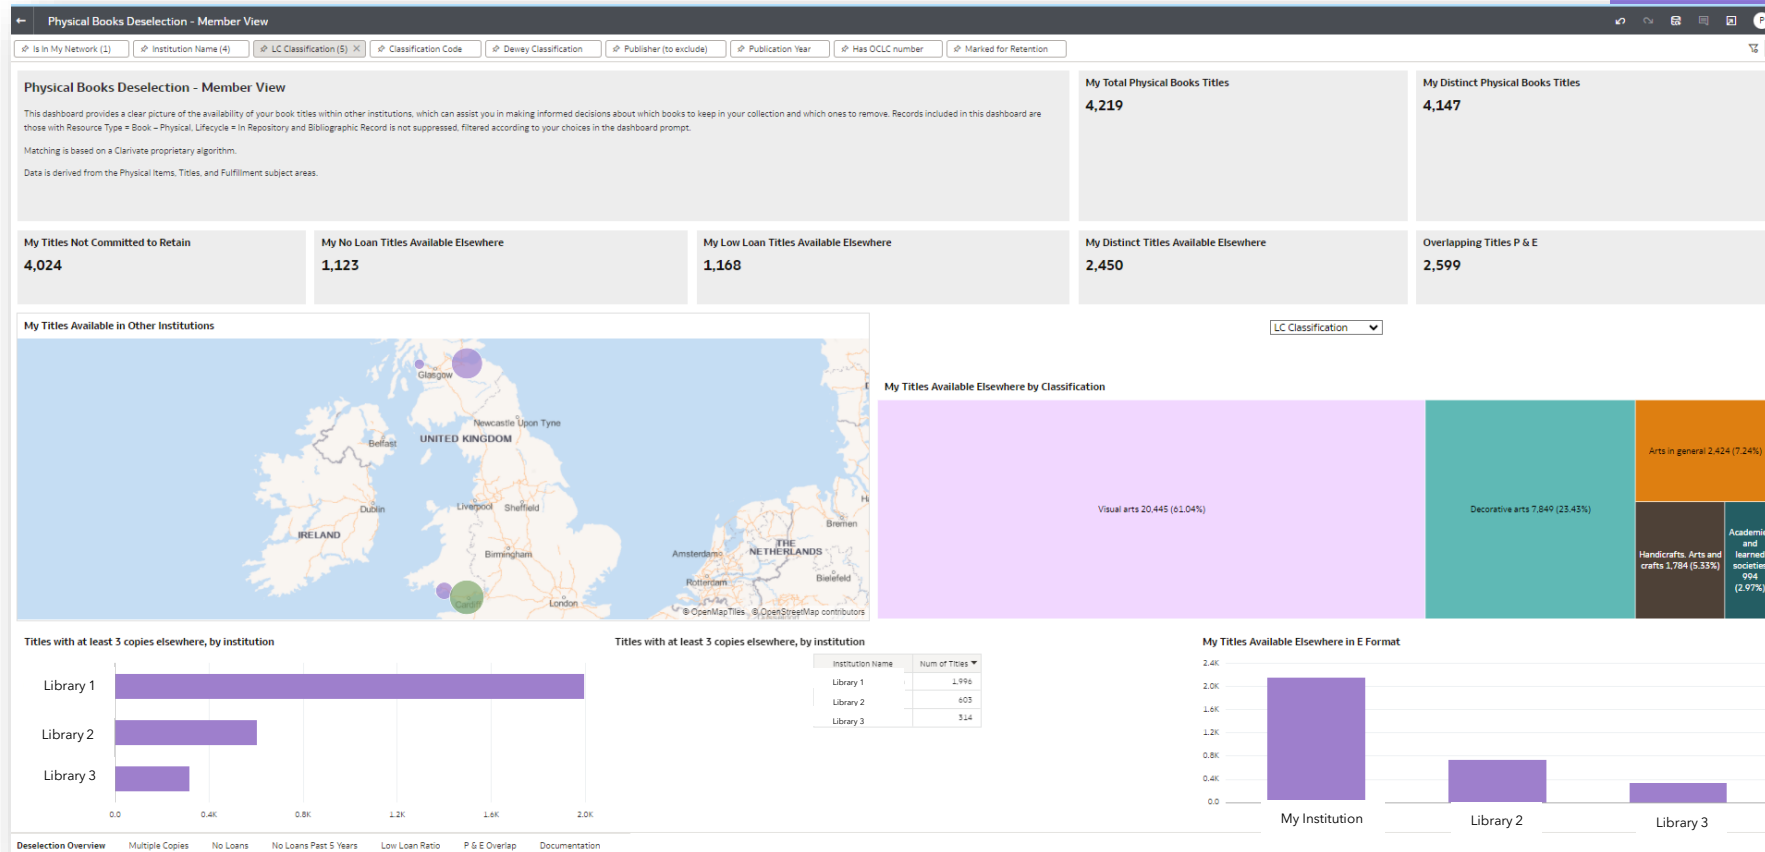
Physical Books Deselection - Member View

Is In My Network (1) | Institution Name (4) | LC Classification (5) | Classification Code | Dewey Classification | Publisher (to exclude) | Publication Year | Has OCLC number | Marked for Retention

Physical Books Deselection - Member View

This dashboard provides a clear picture of the availability of your book titles within other institutions, which can assist you in making informed decisions about which books to keep in your collection and which ones to remove. Records included in this dashboard are those with Resource Type = Book – Physical, Lifecycle = In Repository and Bibliographic Record is not suppressed, filtered according to your choices in the dashboard prompt.

Matching is based on a Clarivate proprietary algorithm.

Data is derived from the Physical Items, Titles, and Fulfillment subject areas.

My Total Physical Books Titles
4,219

My Distinct Physical Books Titles
4,147

My Titles Not Committed to Retain
4,024

My No Loan Titles Available Elsewhere
1,123

My Low Loan Titles Available Elsewhere
1,168

My Distinct Titles Available Elsewhere
2,450

Overlapping Titles P & E
2,599

My Titles Available in Other Institutions

Glasgow, Newcastle Upon Tyne, Belfast, UNITED KINGDOM, Dublin, IRELAND, Liverpool, Sheffield, Birmingham, Amsterdam, THE NETHERLANDS, Bremen, Rotterdam, Bielefeld, London, Cardiff, Ha
© OpenMapTiles © OpenStreetMap contributors

LC Classification

My Titles Available Elsewhere by Classification

Visual arts 20,445 (61.04%)
Decorative arts 7,849 (23.43%)
Arts in general 2,424 (7.24%)
Handicrafts. Arts and crafts 1,784 (5.33%)
Academies and learned societies 994 (2.97%)

Titles with at least 3 copies elsewhere, by institution

Library 1
Library 2
Library 3
0.0 0.4K 0.8K 1.2K 1.6K 2.0K

Titles with at least 3 copies elsewhere, by institution

| Institution Name | Num of Titles |
|---|---|
| Library 1 | 1,996 |
| Library 2 | 603 |
| Library 3 | 314 |

My Titles Available Elsewhere in E Format

2.4K 2.0K 1.6K 1.2K 0.8K 0.4K 0.0
My Institution
Library 2
Library 3

Deselection Overview | Multiple Copies | No Loans | No Loans Past 5 Years | Low Loan Ratio | P & E Overlap | Documentation